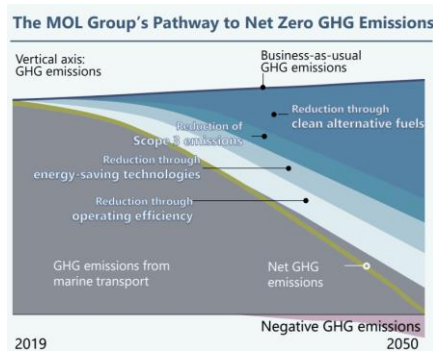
The MOL Group's Pathway to Net Zero GHG Emissions

Vertical axis: GHG emissions

Business-as-usual GHG emissions

Reduction through clean alternative fuels

Reduction of Scope 3 emissions

Reduction through energy-saving technologies

Reduction through operating efficiency

GHG emissions from marine transport

Net GHG emissions

Negative GHG emissions

2019

2050